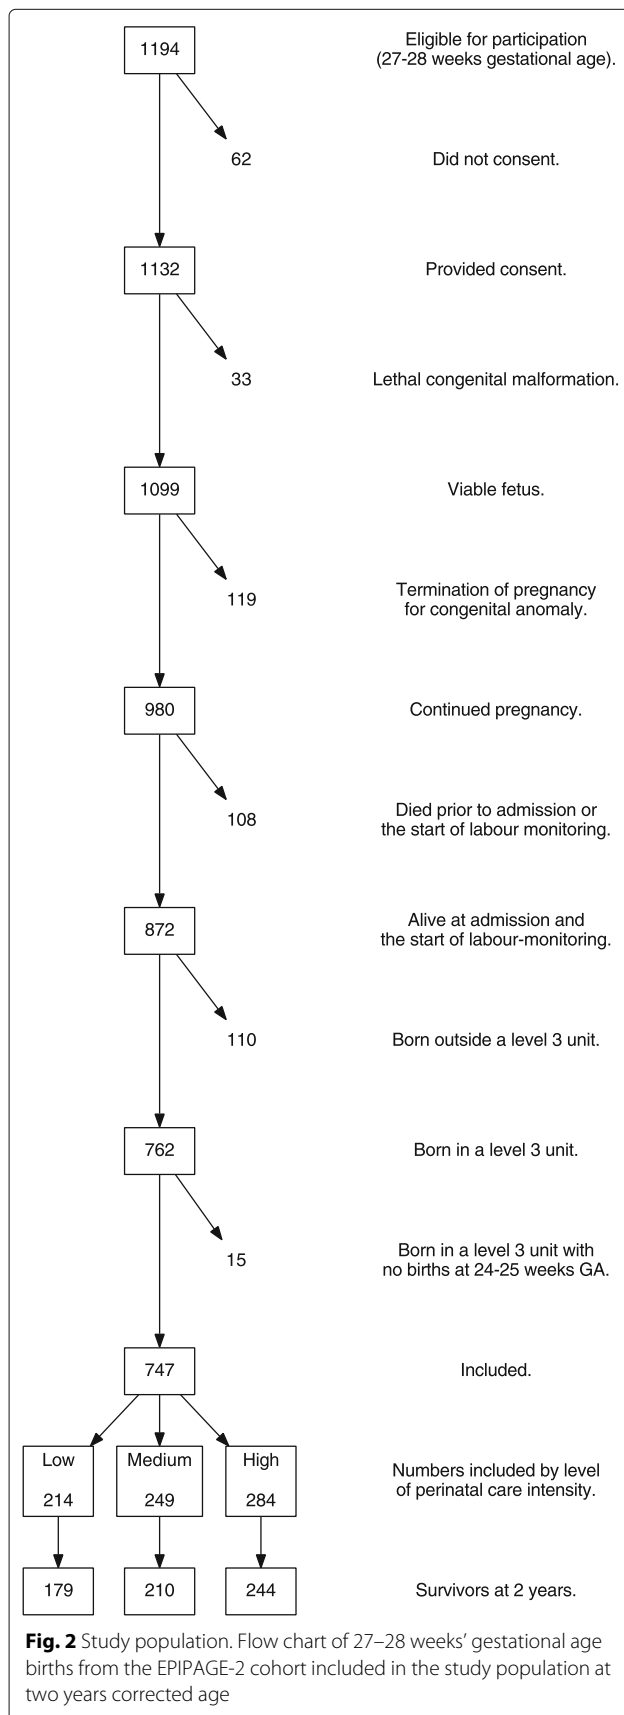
1194

Eligible for participation (27-28 weeks gestational age).

62

Did not consent.

1132

Provided consent.

33

Lethal congenital malformation.

1099

Viable fetus.

119

Termination of pregnancy for congenital anomaly.

980

Continued pregnancy.

108

Died prior to admission or the start of labour monitoring.

872

Alive at admission and the start of labour-monitoring.

110

Born outside a level 3 unit.

762

Born in a level 3 unit.

15

Born in a level 3 unit with no births at 24-25 weeks GA.

747

Included.

Low 214

Medium 249

High 284

Numbers included by level of perinatal care intensity.

179

210

244

Survivors at 2 years.

**Fig. 2** Study population. Flow chart of 27–28 weeks' gestational age births from the EPIPAGE-2 cohort included in the study population at two years corrected age